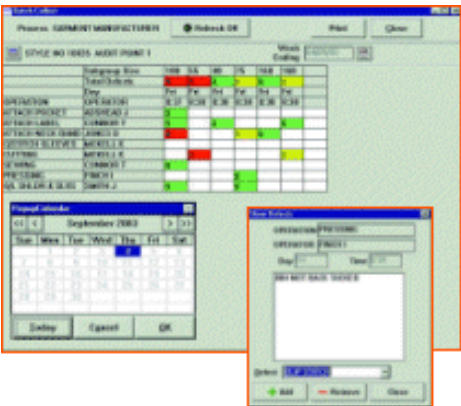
Batch Collate

Process GARMENT MANUFACTURER

Recheck OK

Print

Close

STYLE NO 10035 AUDIT POINT 1

Week Ending

| | Subgroup Size | 100 | 56 | 80 | 75 | 50 | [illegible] |
|---|---|---|---|---|---|---|---|
| | Total Defects | 5 | 4 | 4 | 5 | 5 | 5 |
| | Day | Fri | Fri | Fri | Fri | Fri | Fri |
| OPERATION | OPERATOR | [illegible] | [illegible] | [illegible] | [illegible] | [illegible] | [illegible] |
| ATTACH POCKET | ADSHEAD J | 1 | | | | | |
| ATTACH LABEL | CONNOR T | 1 | | 1 | | | 1 |
| ATTACH NECK BAND | JONES D | 2 | | | 1 | 1 | |
| OVERLOCK SLEEVES | MORELLI E | | | | | | |
| CUFFING | MORELLI E | | 1 | | | 1 | |
| SEWING | CONNOR T | 1 | | | | | |
| PRESSING | FINCH I | | | | 1 | | |
| SIN. SHLDR & SLVS | SMITH J | 1 | | | 1 | | |

Popup Calendar

<< < September 2003 > >>

| Sun | Mon | Tue | Wed | Thu | Fri | Sat |
|---|---|---|---|---|---|---|
| | 1 | 2 | 3 | 4 | 5 | 6 |
| 7 | 8 | 9 | 10 | 11 | 12 | 13 |
| 14 | 15 | 16 | 17 | 18 | 19 | 20 |
| 21 | 22 | 23 | 24 | 25 | 26 | 27 |
| 28 | 29 | 30 | | | | |

Today

Cancel

OK

View Defects

OPERATION PRESSING

OPERATOR FINCH I

Day

Time

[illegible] NOT BACK SIDES

Defect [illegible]

Add

Remove

Close